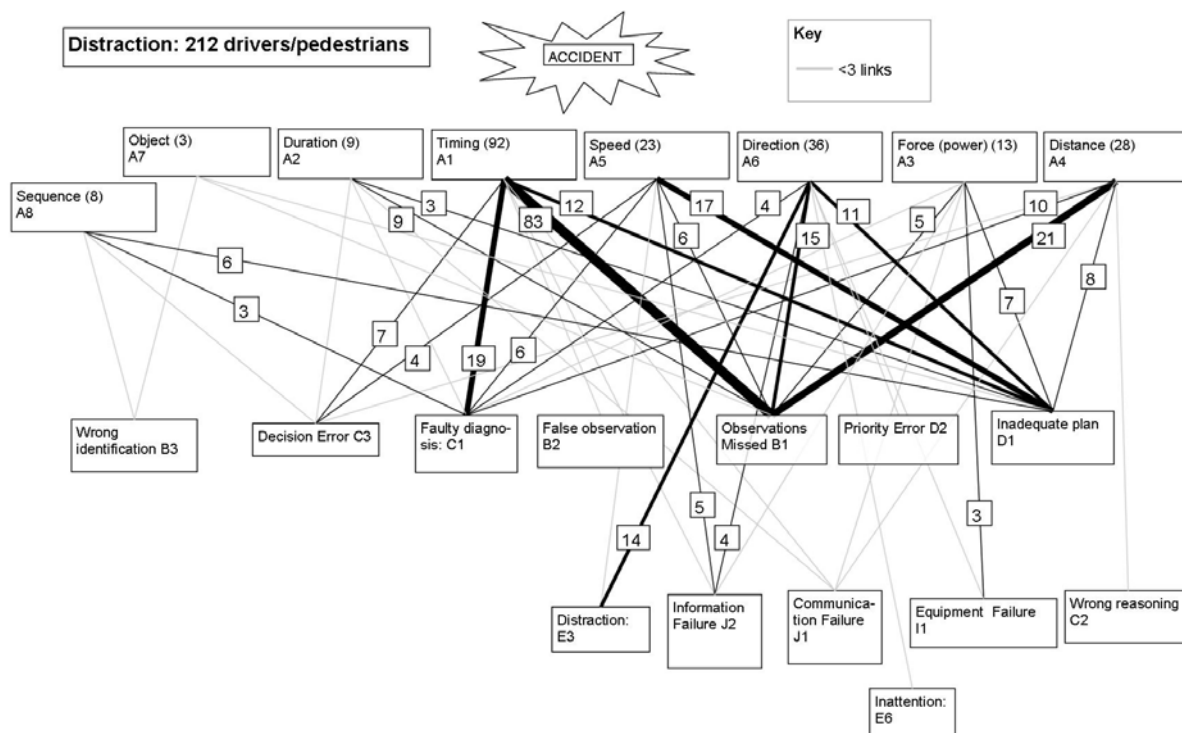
Distraction: 212 drivers/pedestrians

ACCIDENT

Key
<3 links

Object (3) A7

Duration (9) A2

Timing (92) A1

Speed (23) A5

Direction (36) A6

Force (power) (13) A3

Distance (28) A4

Sequence (8) A8

3
9
83
12
17
4
11
5
10
21
6
15
6
3
7
8
7
4
19
6

Wrong identification B3

Decision Error C3

Faulty diagnosis: C1

False observation B2

Observations Missed B1

Priority Error D2

Inadequate plan D1

5
14
4
3

Distraction: E3

Information Failure J2

Communication Failure J1

Equipment Failure I1

Wrong reasoning C2

Inattention: E6